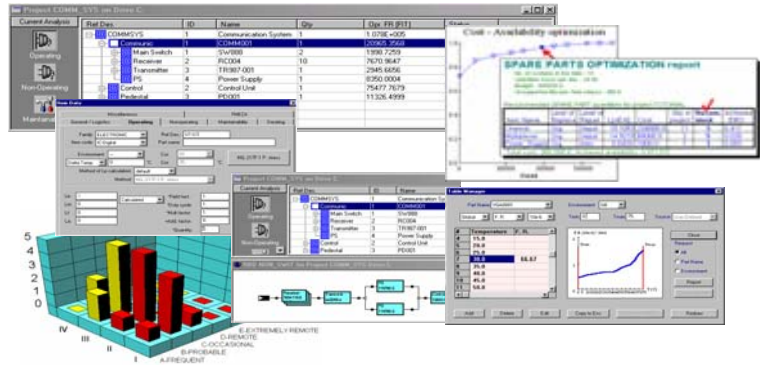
Project COMM_SYS on Drive C

Current Analysis

Operating

Non-Operating

Maintenance

| Ref Des | ID | Name | Qty | Opr. FR [FIT] | Status |
|---|---|---|---|---|---|
| COMMSYS | 1 | Communication System | 1 | 1.078E+005 | |
| Communic | 1 | COMM001 | 1 | 20965.3568 | |
| Main Switch | 1 | SW888 | 2 | 1990.7259 | |
| Receiver | 2 | RC004 | 10 | 7670.9647 | |
| Transmitter | 3 | TR907-001 | 1 | 2945.6656 | |
| PS | 4 | Power Supply | 1 | 8350.0004 | |
| Control | 2 | Control Unit | 1 | 75477.7679 | |
| Pedestal | 3 | PD001 | 1 | 11326.4999 | |

Cost - Availability optimization

SPARE PARTS OPTIMIZATION report

Item Data

Miscellaneous

FMECA

Operating

Non-operating

Maintainability

Derating

Family: ELECTRONIC

Ref Des:

Item code:

Part name:

Environment:

Data Temp:

MIL-STD-1.P. Items

Method of Le calculation:

Method:

Calculated

Field tact:

Duty cycle:

Mult factor:

Quantity:

Project COMM_SYS on Drive C

Current Analysis

Operating

Non-Operating

COMMSYS 1 Communication System
Communic 1 COMM001
Main Switch 1 SW888
Receiver 2 RC004
Transmitter 3 TR907-001
PS 4 Power Supply
Control 2 Control Unit
Pedestal 3 PD001

RBD: RBD_CH02 for Project COMM_SYS Drive C

Table Manager

Part Name

Environment

Status

Temperature

| # | Temperature | F. R. |
|---|---|---|
| 1 | 15.0 | |
| 2 | 20.0 | |
| 3 | 25.0 | |
| 4 | 30.0 | 66.57 |
| 5 | 35.0 | |
| 6 | 40.0 | |
| 7 | 45.0 | |
| 8 | 50.0 | |
| 9 | 55.0 | |

Close

Report

Add

Delete

Edit

Copy to Env

Redraw

5
4
3
2
1
0

IV
III
II
I

E-EXTREMELY REMOTE
D-REMOTE
C-OCCASIONAL
B-PROBABLE
A-FREQUENT